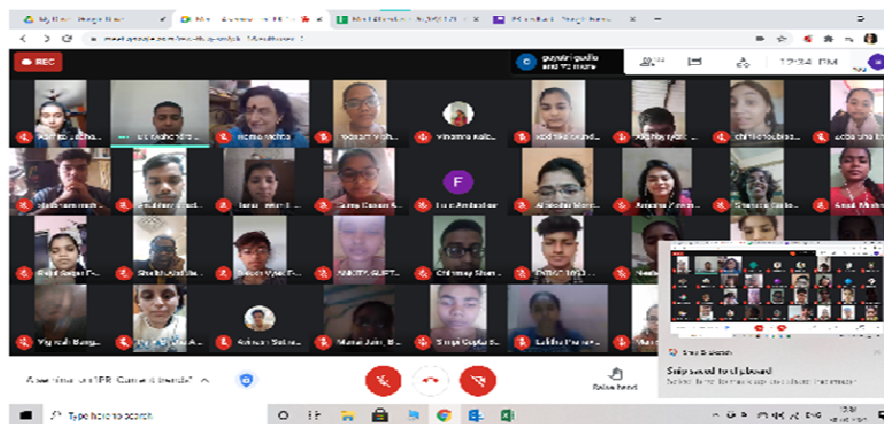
REC

gayatri gadia and 71 more

12:24 PM

Namita Mehta

Vinamra Kalia

F

Anushka Shukla

ANKITA GUPTA

Chinmay Sharma

Vignesh Bangar

Mansi Jain

Shruti Gupta

Snip & Sketch

Snip saved to clipboard

Raise hand

Type here to search

ENG